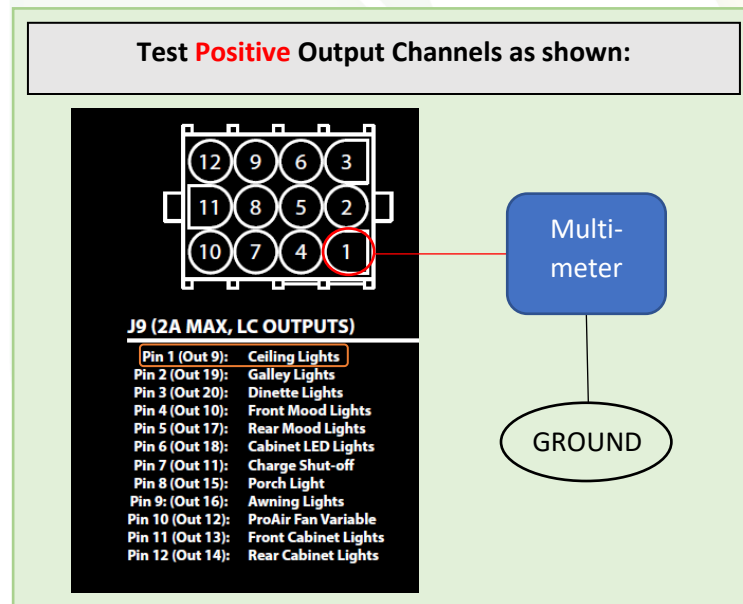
Test Positive Output Channels as shown:

12 9 6 3
11 8 5 2
10 7 4 1

J9 (2A MAX, LC OUTPUTS)

| | |
|---|---|
| Pin 1 (Out 9): | Ceiling Lights |
| Pin 2 (Out 19): | Galley Lights |
| Pin 3 (Out 20): | Dinette Lights |
| Pin 4 (Out 10): | Front Mood Lights |
| Pin 5 (Out 17): | Rear Mood Lights |
| Pin 6 (Out 18): | Cabinet LED Lights |
| Pin 7 (Out 11): | Charge Shut-off |
| Pin 8 (Out 15): | Porch Light |
| Pin 9: (Out 16): | Awning Lights |
| Pin 10 (Out 12): | ProAir Fan Variable |
| Pin 11 (Out 13): | Front Cabinet Lights |
| Pin 12 (Out 14): | Rear Cabinet Lights |

Multi-meter

GROUND